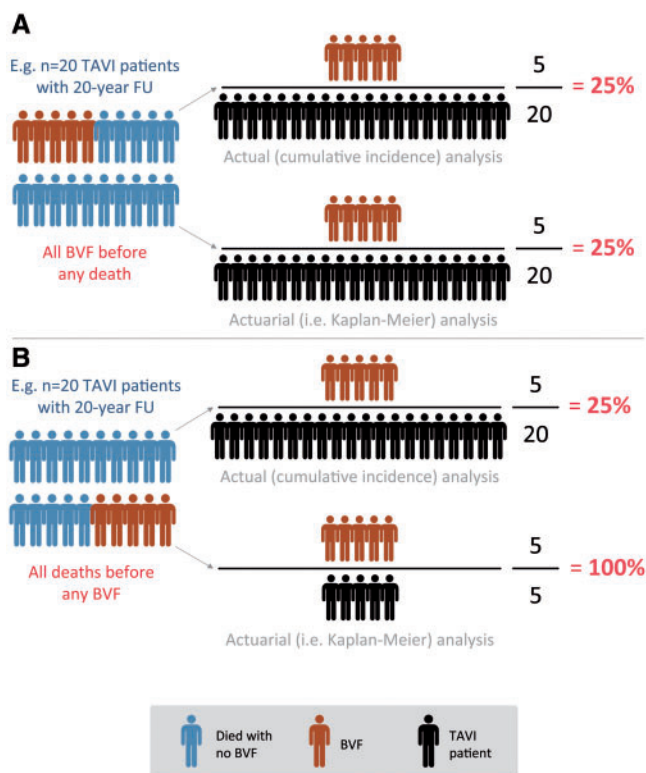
A

E.g. n=20 TAVI patients with 20-year FU

$\frac{5}{20}$ = 25%

Actual (cumulative incidence) analysis

All BVF before any death

$\frac{5}{20}$ = 25%

Actuarial (i.e. Kaplan-Meier) analysis

B

E.g. n=20 TAVI patients with 20-year FU

$\frac{5}{20}$ = 25%

Actual (cumulative incidence) analysis

All deaths before any BVF

$\frac{5}{5}$ = 100%

Actuarial (i.e. Kaplan-Meier) analysis

Died with no BVF

BVF

TAVI patient